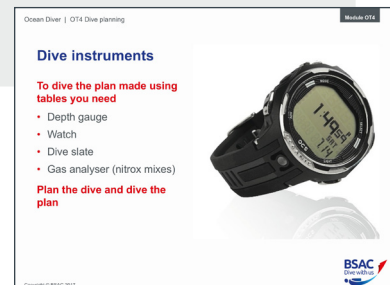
Ocean Diver | OT4 Dive planning

Module OT4

Dive instruments

To dive the plan made using tables you need

• Depth gauge
• Watch
• Dive slate
• Gas analyser (nitrox mixes)

Plan the dive and dive the plan

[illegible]

BSAC
Dive with us

Copyright © BSAC 2017